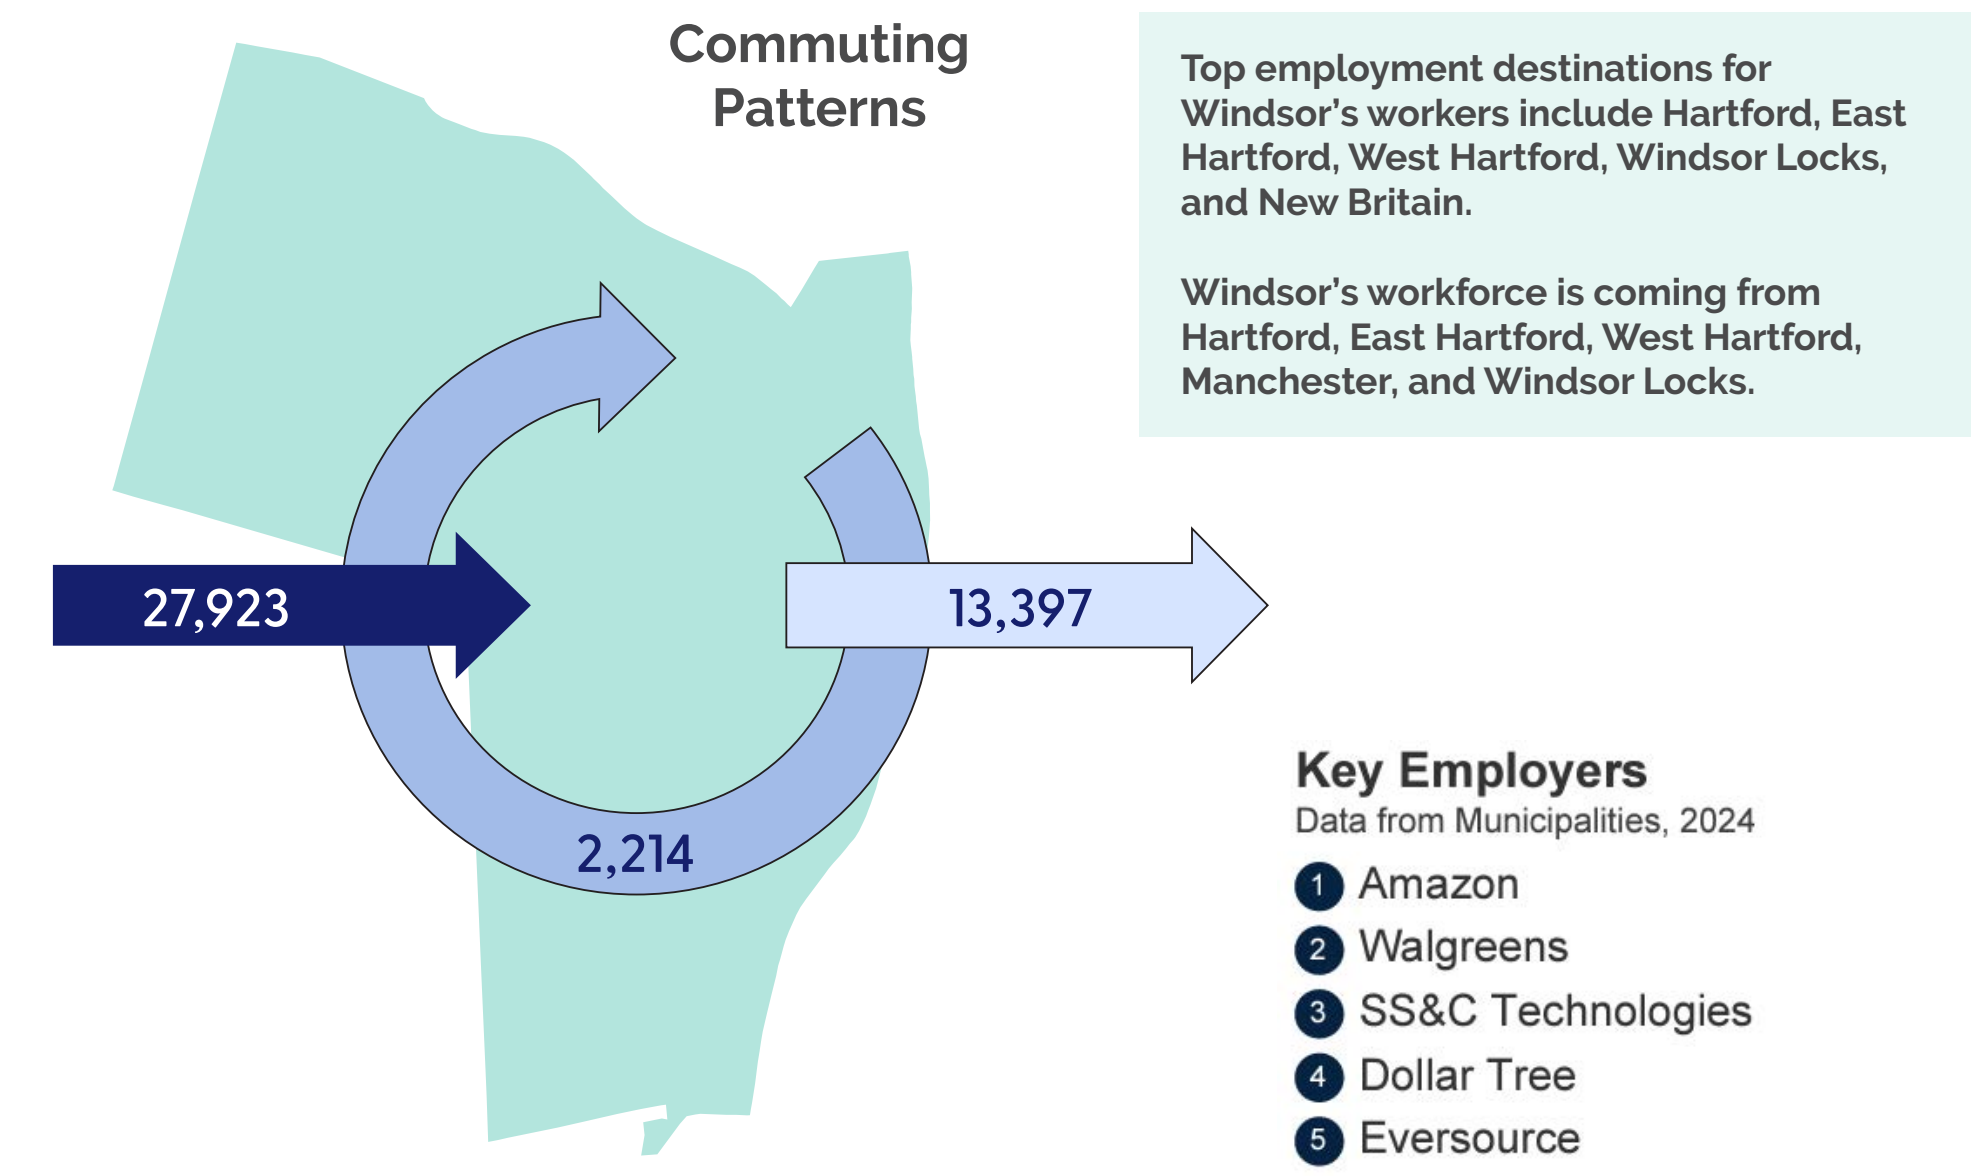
Commuting Patterns

27,923

13,397

2,214

Top employment destinations for Windsor's workers include Hartford, East Hartford, West Hartford, Windsor Locks, and New Britain.

Windsor's workforce is coming from Hartford, East Hartford, West Hartford, Manchester, and Windsor Locks.

Key Employers
Data from Municipalities, 2024

1 Amazon
2 Walgreens
3 SS&C Technologies
4 Dollar Tree
5 Eversource